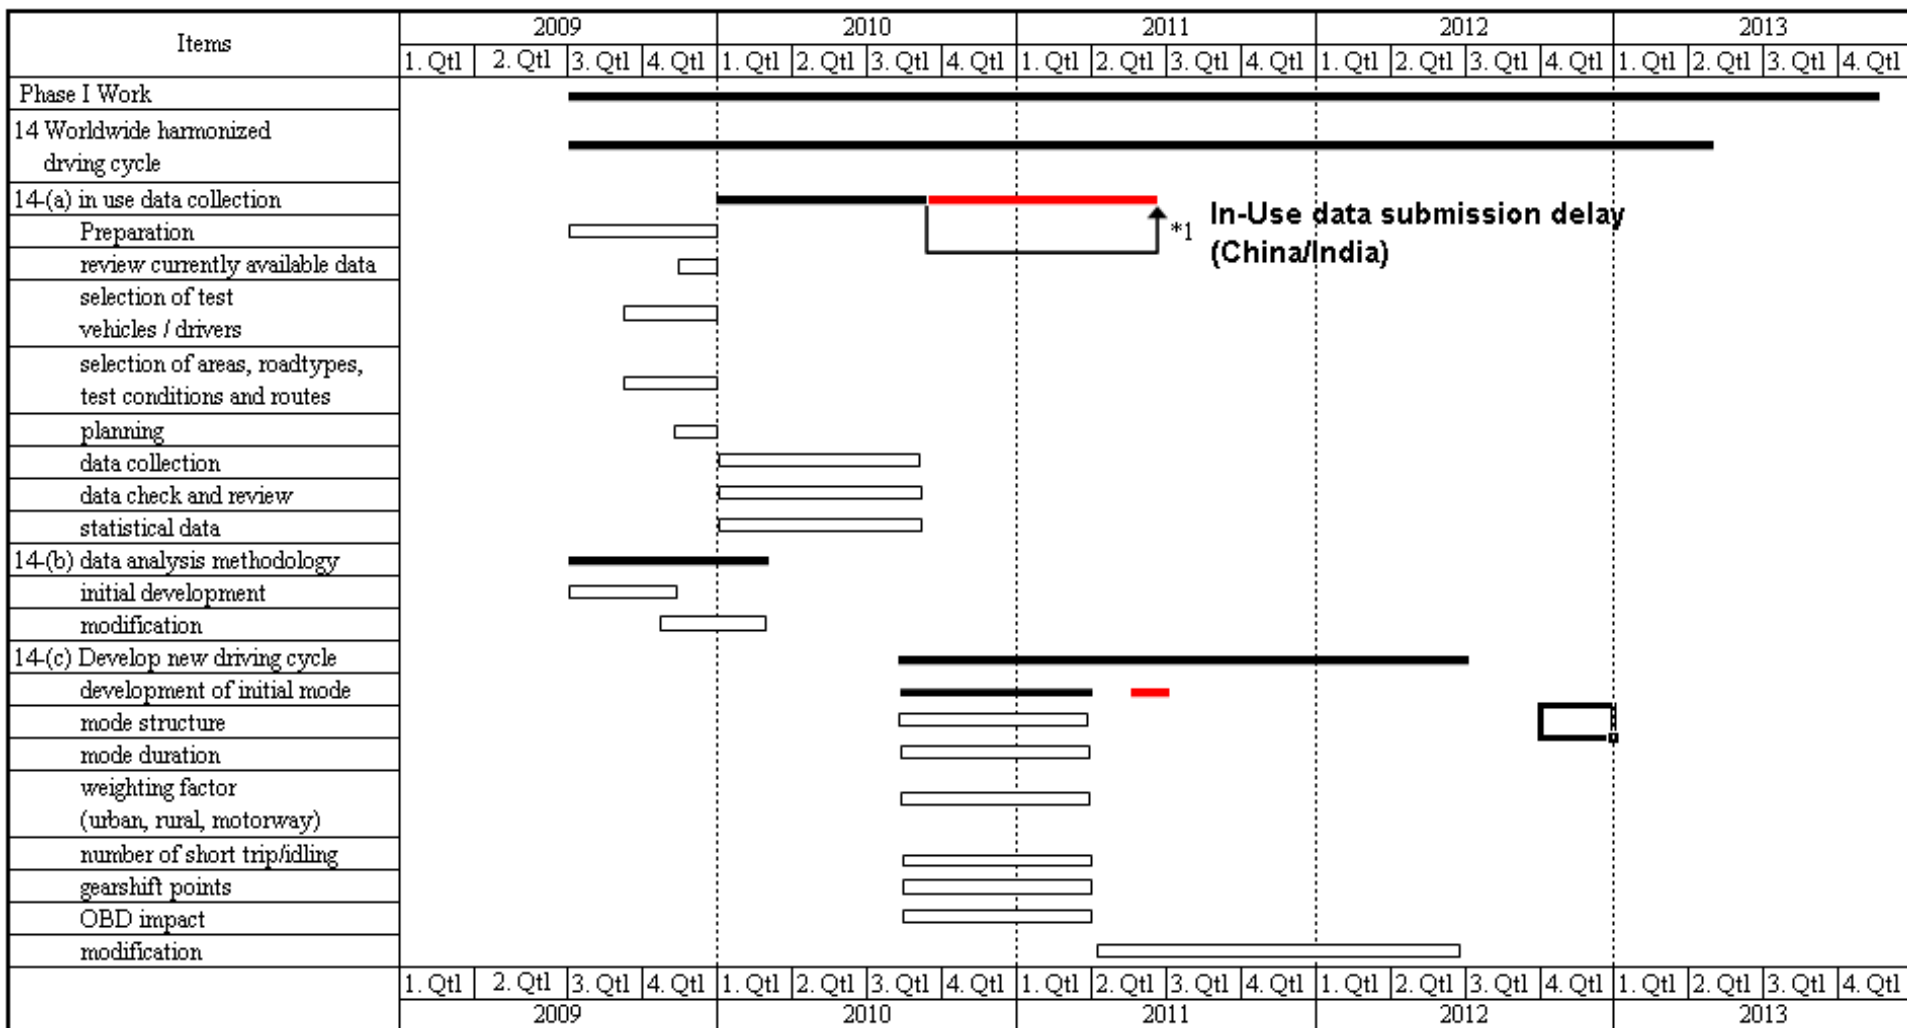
| Items | 2009 | | | | 2010 | | | | 2011 | | | | 2012 | | | | 2013 | | | |
|---|---|---|---|---|---|---|---|---|---|---|---|---|---|---|---|---|---|---|---|---|
| | 1. Qtl | 2. Qtl | 3. Qtl | 4. Qtl | 1. Qtl | 2. Qtl | 3. Qtl | 4. Qtl | 1. Qtl | 2. Qtl | 3. Qtl | 4. Qtl | 1. Qtl | 2. Qtl | 3. Qtl | 4. Qtl | 1. Qtl | 2. Qtl | 3. Qtl | 4. Qtl |
| Phase I Work | | | | | | | | | | | | | | | | | | | | |
| 14 Worldwide harmonized drving cycle | | | | | | | | | | | | | | | | | | | | |
| 14-(a) in use data collection | | | | | | | | | | | | | | | | | | | | |
| Preparation | | | | | | | | | | | | | | | | | | | | |
| review currently available data | | | | | | | | | | | | | | | | | | | | |
| selection of test vehicles / drivers | | | | | | | | | | | | | | | | | | | | |
| selection of areas, roadtypes, test conditions and routes | | | | | | | | | | | | | | | | | | | | |
| planning | | | | | | | | | | | | | | | | | | | | |
| data collection | | | | | | | | | | | | | | | | | | | | |
| data check and review | | | | | | | | | | | | | | | | | | | | |
| statistical data | | | | | | | | | | | | | | | | | | | | |
| 14-(b) data analysis methodology | | | | | | | | | | | | | | | | | | | | |
| initial development | | | | | | | | | | | | | | | | | | | | |
| modification | | | | | | | | | | | | | | | | | | | | |
| 14-(c) Develop new driving cycle | | | | | | | | | | | | | | | | | | | | |
| development of initial mode | | | | | | | | | | | | | | | | | | | | |
| mode structure | | | | | | | | | | | | | | | | | | | | |
| mode duration | | | | | | | | | | | | | | | | | | | | |
| weighting factor (urban, rural, motorway) | | | | | | | | | | | | | | | | | | | | |
| number of short trip/idling | | | | | | | | | | | | | | | | | | | | |
| gearshift points | | | | | | | | | | | | | | | | | | | | |
| OBD impact | | | | | | | | | | | | | | | | | | | | |
| modification | | | | | | | | | | | | | | | | | | | | |
| | 1. Qtl | 2. Qtl | 3. Qtl | 4. Qtl | 1. Qtl | 2. Qtl | 3. Qtl | 4. Qtl | 1. Qtl | 2. Qtl | 3. Qtl | 4. Qtl | 1. Qtl | 2. Qtl | 3. Qtl | 4. Qtl | 1. Qtl | 2. Qtl | 3. Qtl | 4. Qtl |
| | 2009 | | | | 2010 | | | | 2011 | | | | 2012 | | | | 2013 | | | |

*1 In-Use data submission delay (China/India)